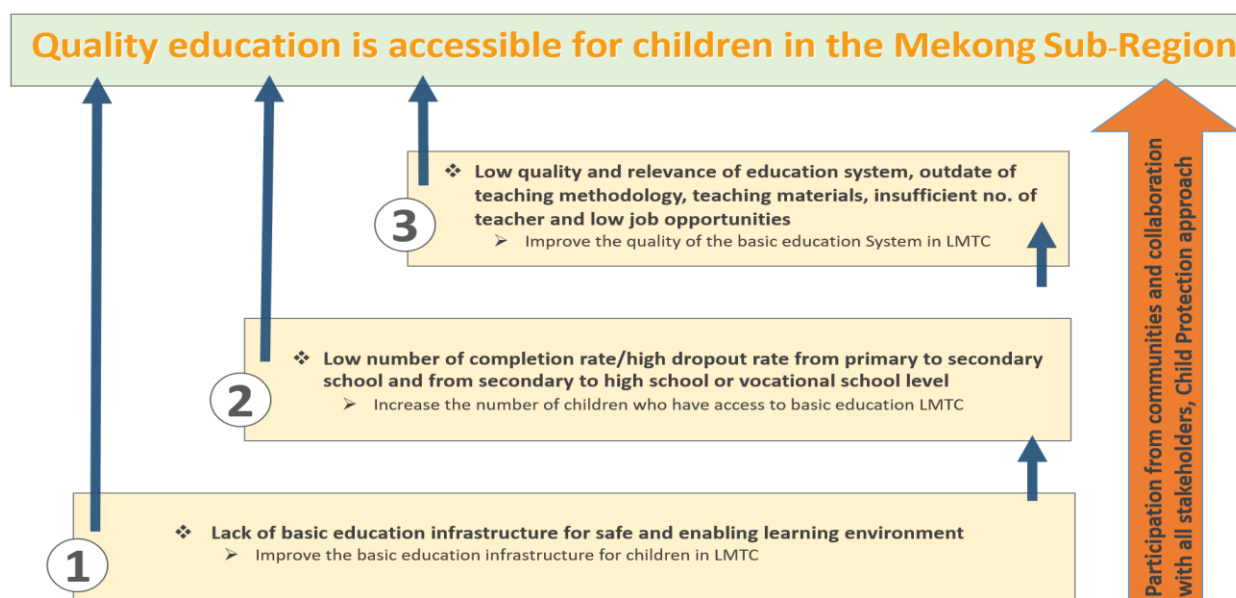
Quality education is accessible for children in the Mekong Sub-Region

3

❖ Low quality and relevance of education system, outdate of teaching methodology, teaching materials, insufficient no. of teacher and low job opportunities

➢ Improve the quality of the basic education System in LMTC

2

❖ Low number of completion rate/high dropout rate from primary to secondary school and from secondary to high school or vocational school level

➢ Increase the number of children who have access to basic education LMTC

1

❖ Lack of basic education infrastructure for safe and enabling learning environment

➢ Improve the basic education infrastructure for children in LMTC

Participation from communities and collaboration with all stakeholders, Child Protection approach